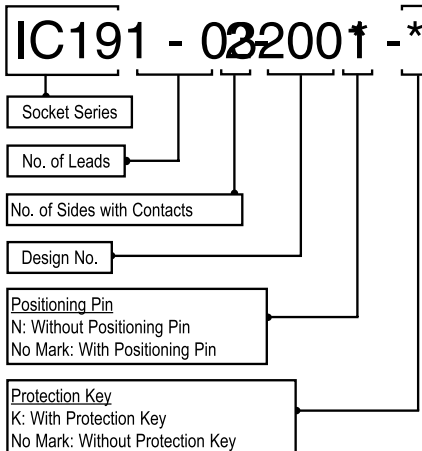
IC191 - 032001 * - *

Socket Series

No. of Leads

No. of Sides with Contacts

Design No.

Positioning Pin
N: Without Positioning Pin
No Mark: With Positioning Pin

Protection Key
K: With Protection Key
No Mark: Without Protection Key